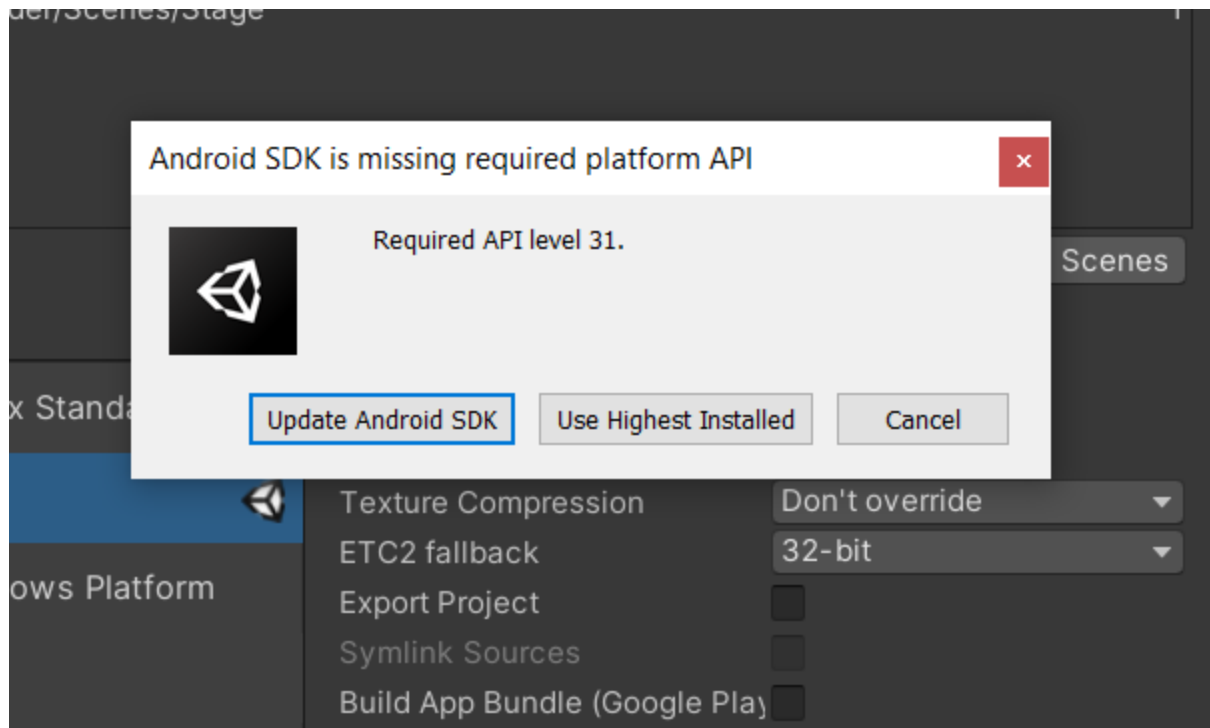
der/Scenes/Stage

1

Android SDK is missing required platform API

×

Required API level 31.

Update Android SDK

Use Highest Installed

Cancel

Scenes

x Standa

ows Platform

Texture Compression

Don't override

ETC2 fallback

32-bit

Export Project

Symlink Sources

Build App Bundle (Google Play